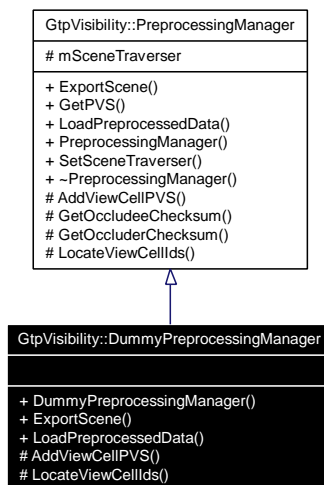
GtpVisibility::PreprocessingManager

# mSceneTraverser

+ ExportScene()
+ GetPVS()
+ LoadPreprocessedData()
+ PreprocessingManager()
+ SetSceneTraverser()
+ ~PreprocessingManager()
# AddViewCellPVS()
# GetOccludeeChecksum()
# GetOccluderChecksum()
# LocateViewCellIds()

GtpVisibility::DummyPreprocessingManager

+ DummyPreprocessingManager()
+ ExportScene()
+ LoadPreprocessedData()
# AddViewCellPVS()
# LocateViewCellIds()